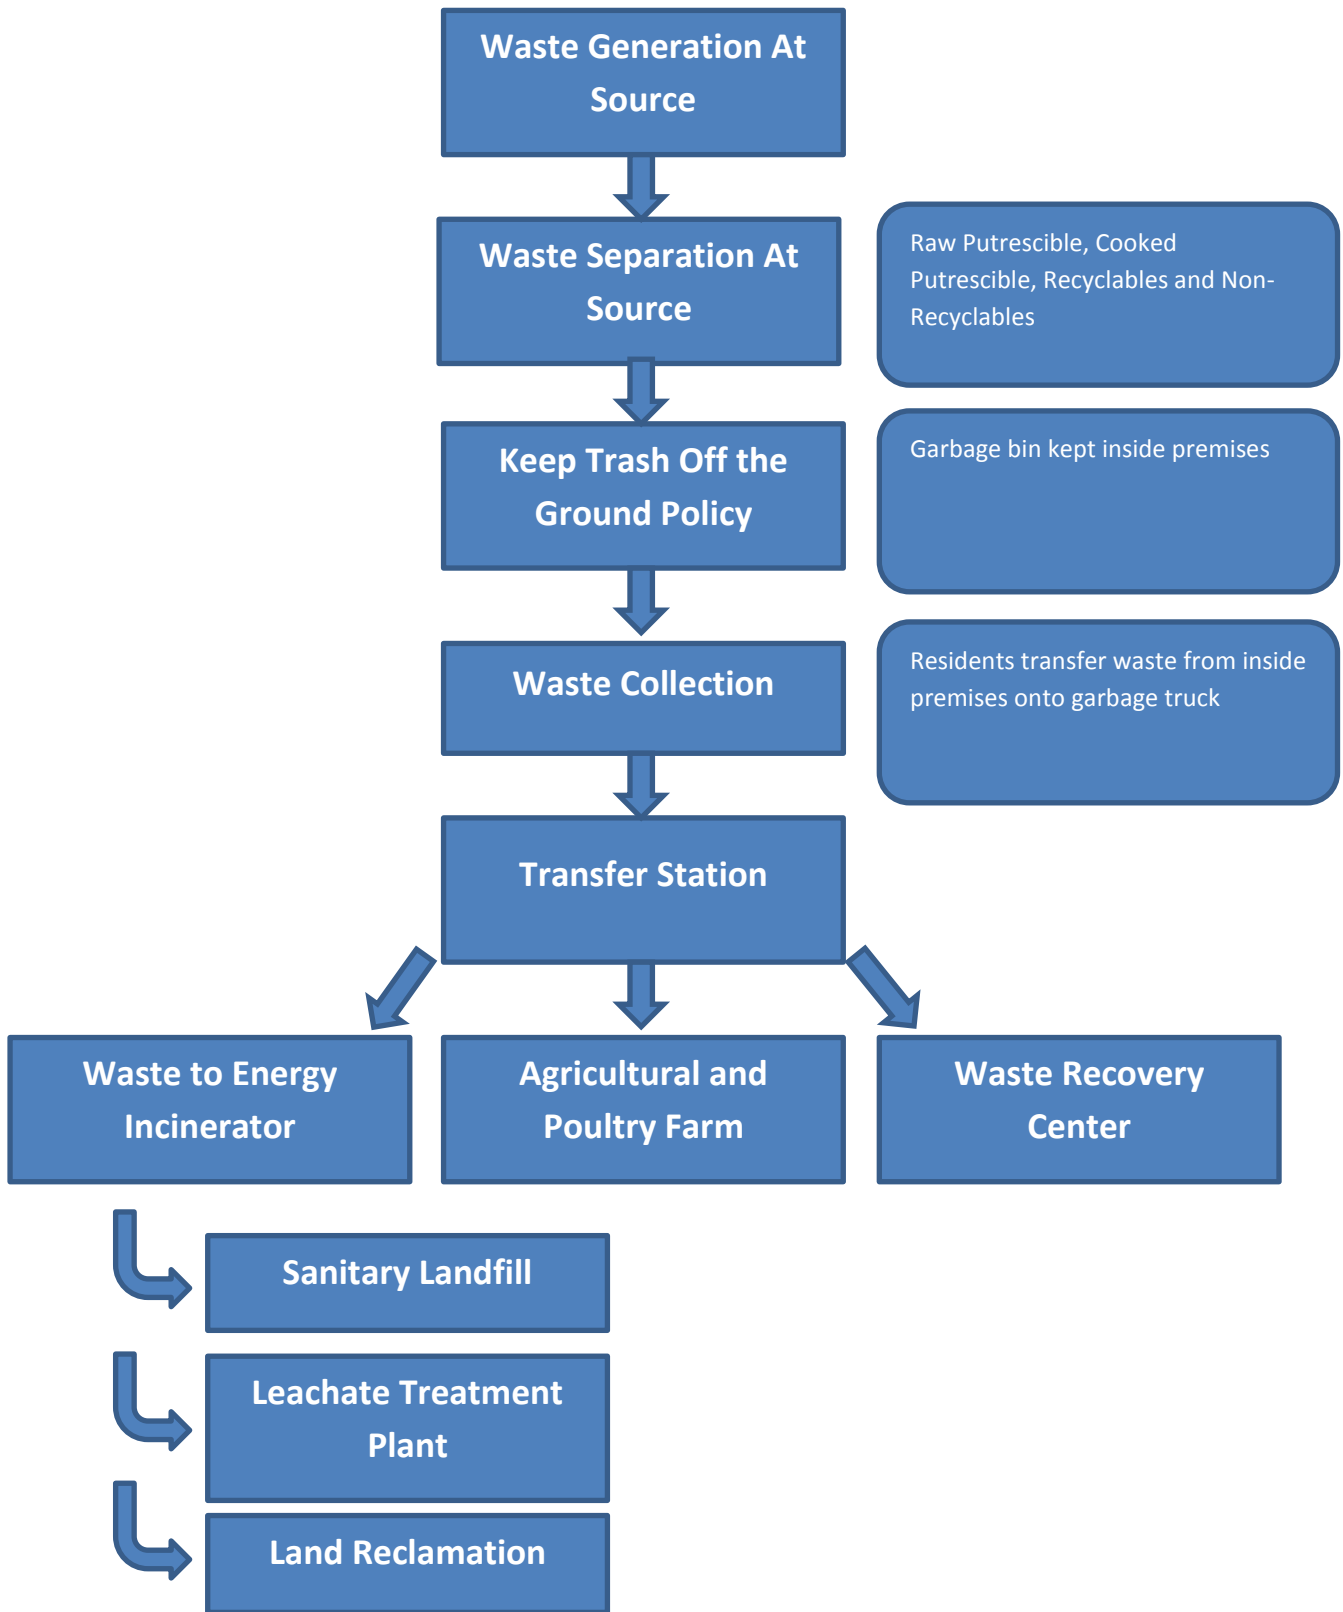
Waste Generation At Source

Waste Separation At Source

Raw Putrescible, Cooked Putrescible, Recyclables and Non-Recyclables

Keep Trash Off the Ground Policy

Garbage bin kept inside premises

Waste Collection

Residents transfer waste from inside premises onto garbage truck

Transfer Station

Waste to Energy Incinerator

Agricultural and Poultry Farm

Waste Recovery Center

Sanitary Landfill

Leachate Treatment Plant

Land Reclamation